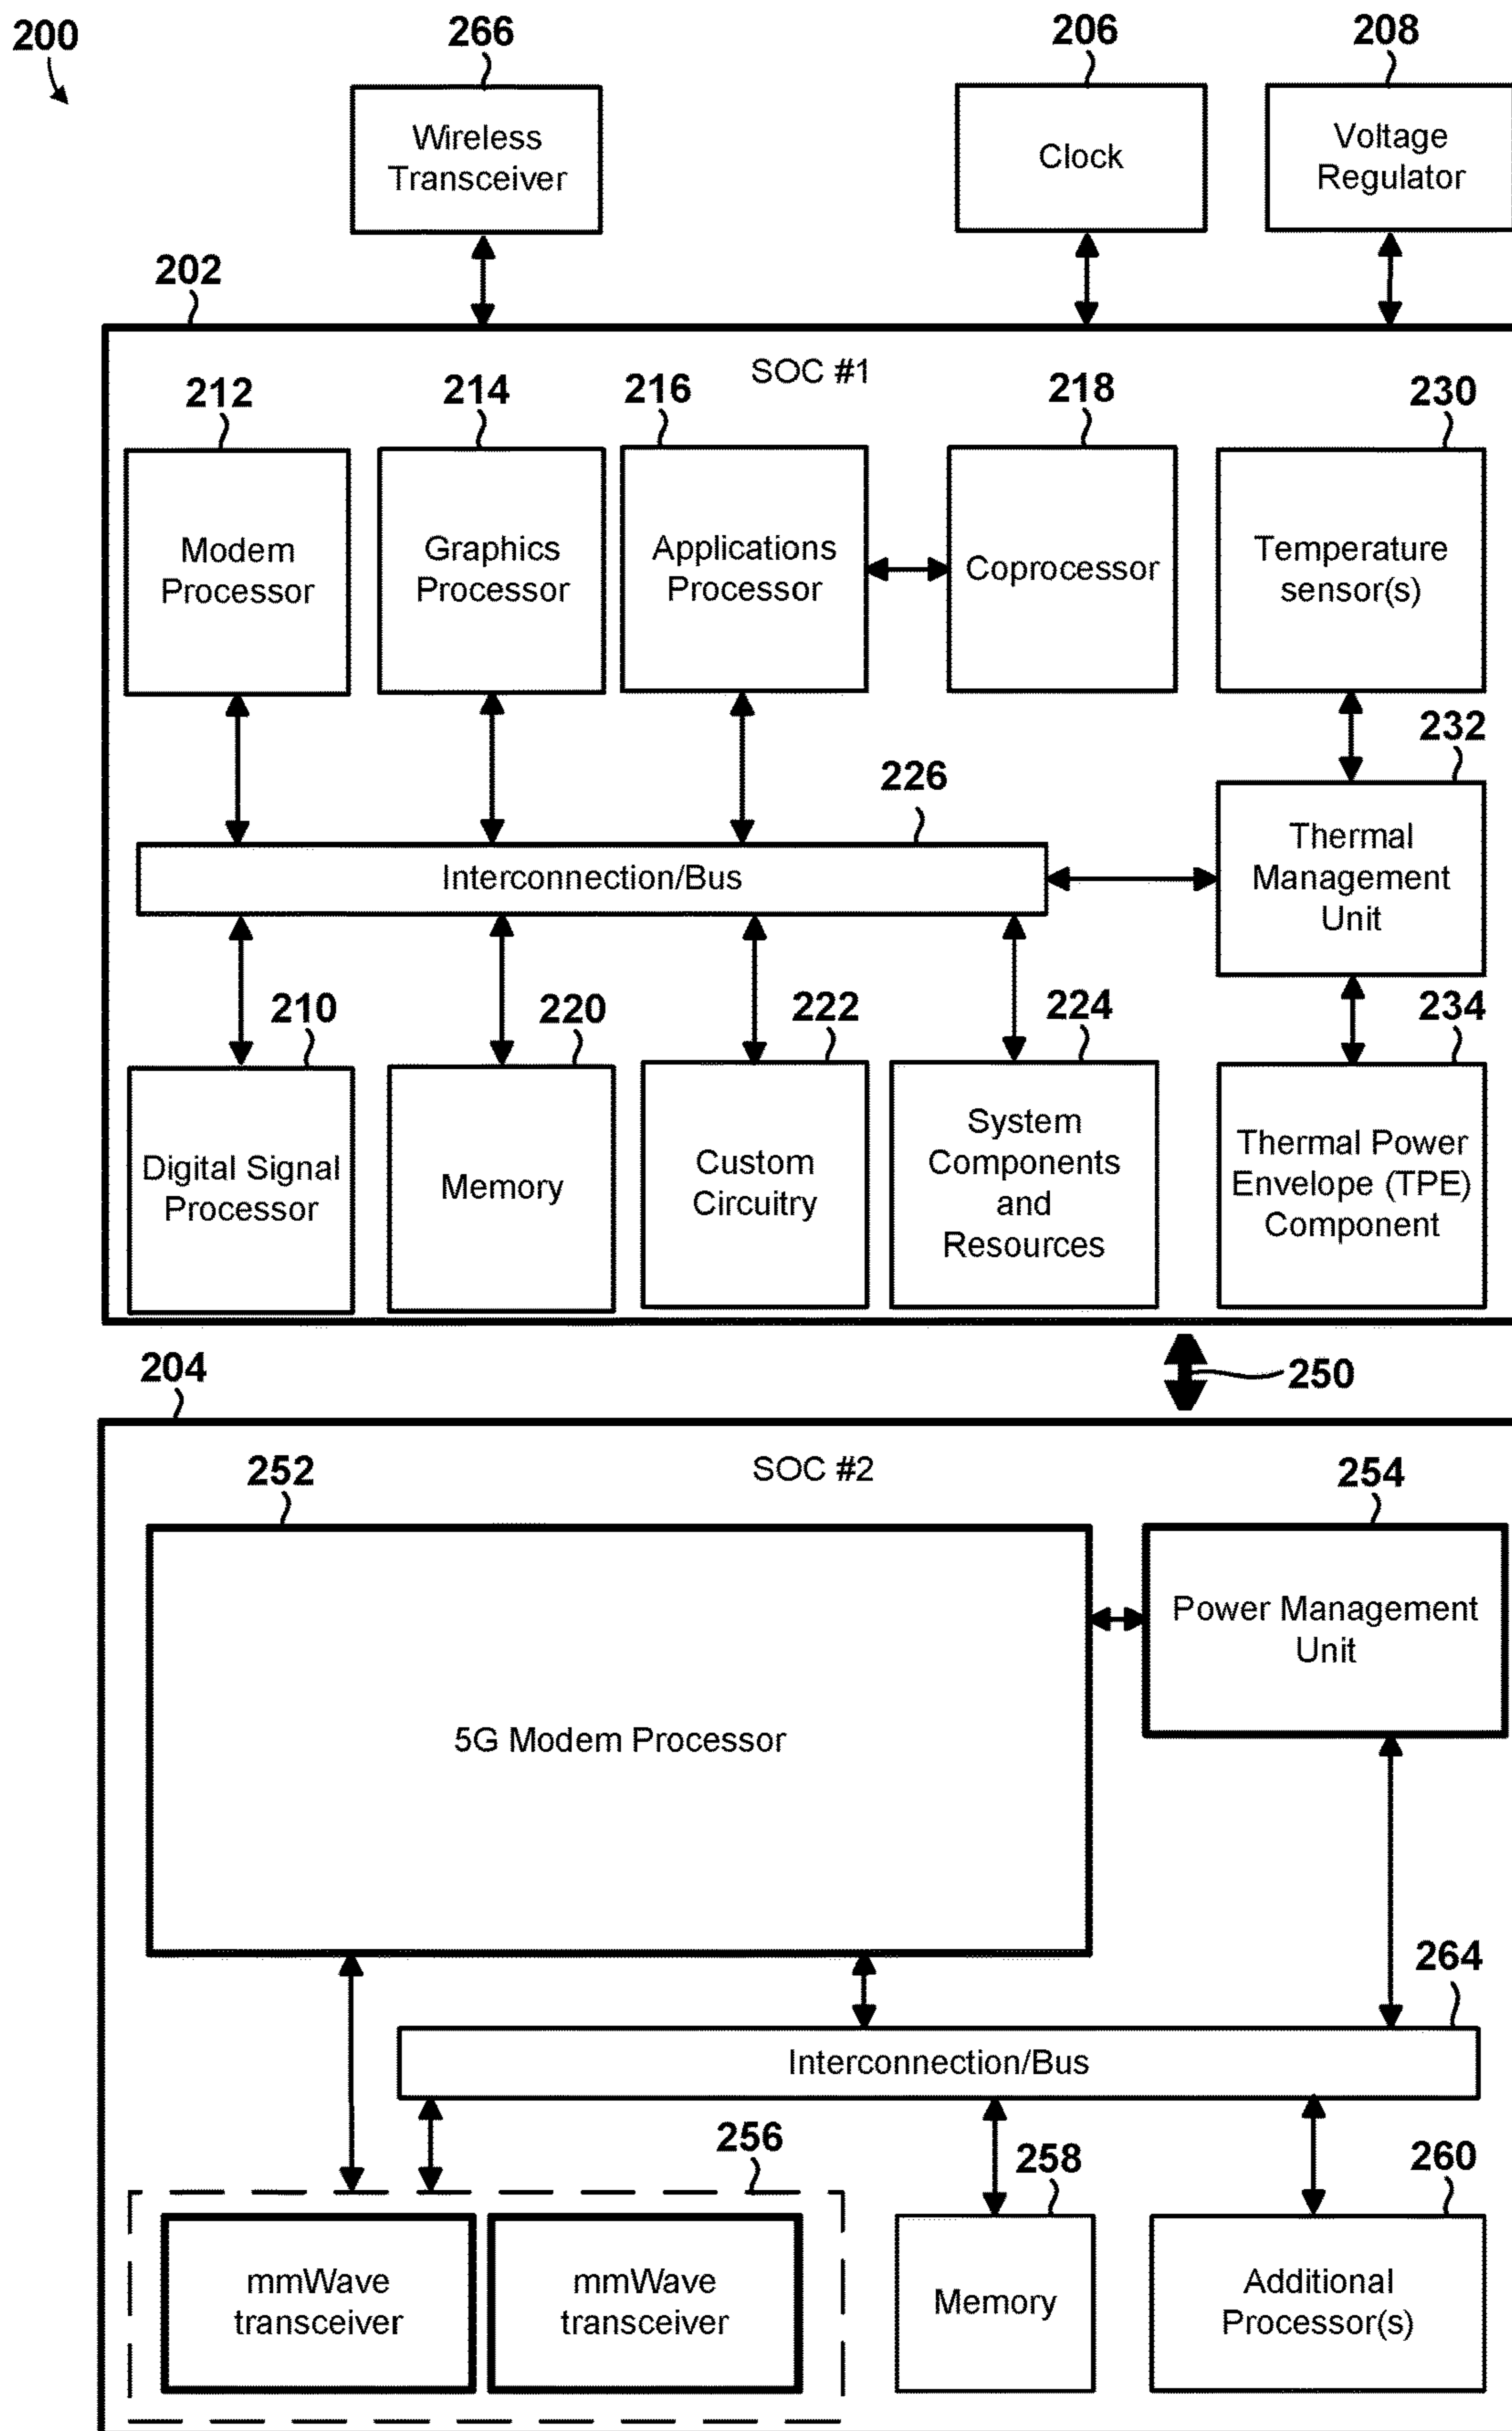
200

266

Wireless Transceiver

206

Clock

208

Voltage Regulator

202

SOC #1

212

Modem Processor

214

Graphics Processor

216

Applications Processor

218

Coprocessor

230

Temperature sensor(s)

232

226

Interconnection/Bus

Thermal Management Unit

210

220

222

224

234

Digital Signal Processor

Memory

Custom Circuitry

System Components and Resources

Thermal Power Envelope (TPE) Component

204

250

SOC #2

252

254

Power Management Unit

5G Modem Processor

264

Interconnection/Bus

256

258

260

mmWave transceiver

mmWave transceiver

Memory

Additional Processor(s)